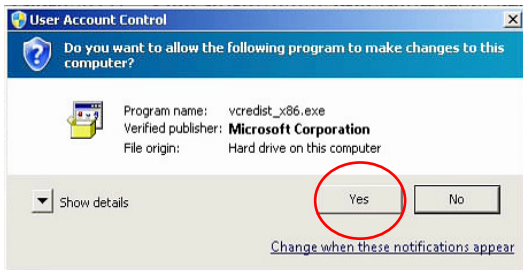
User Account Control

Do you want to allow the following program to make changes to this computer?

Program name: vcredist_x86.exe
Verified publisher: Microsoft Corporation
File origin: Hard drive on this computer

Show details

Yes

No

Change when these notifications appear